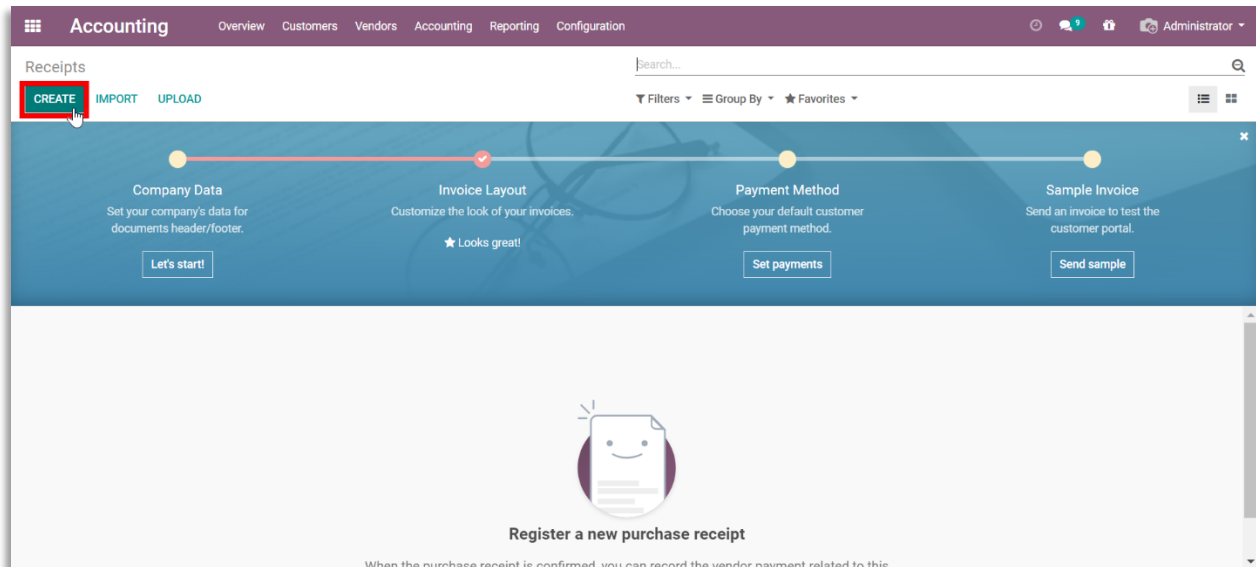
Accounting Overview Customers Vendors Accounting Reporting Configuration

9 Administrator

Receipts

Search...

CREATE IMPORT UPLOAD

Filters Group By Favorites

Company Data
Set your company's data for documents header/footer.
Let's start!

Invoice Layout
Customize the look of your invoices.
Looks great!

Payment Method
Choose your default customer payment method.
Set payments

Sample Invoice
Send an invoice to test the customer portal.
Send sample

Register a new purchase receipt

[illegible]